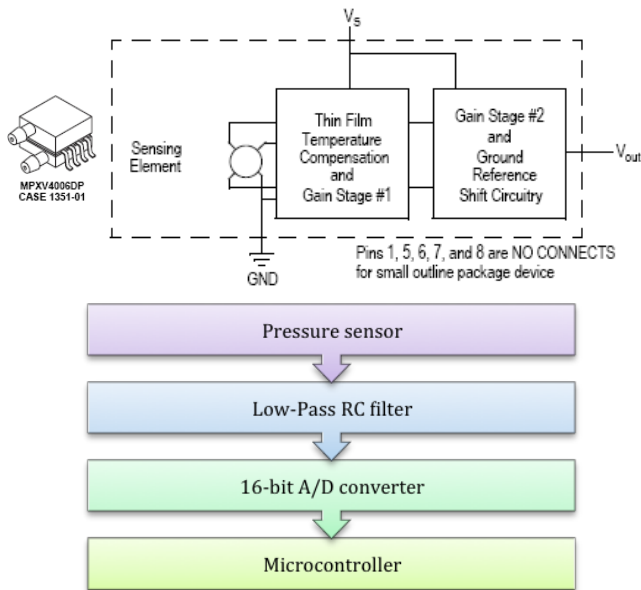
$V_S$

MPXV4006DP
CASE 1351-01

Sensing Element

Thin Film Temperature Compensation and Gain Stage #1

Gain Stage #2 and Ground Reference Shift Circuitry

$V_{out}$

GND

Pins 1, 5, 6, 7, and 8 are NO CONNECTS for small outline package device

Pressure sensor

Low-Pass RC filter

16-bit A/D converter

Microcontroller